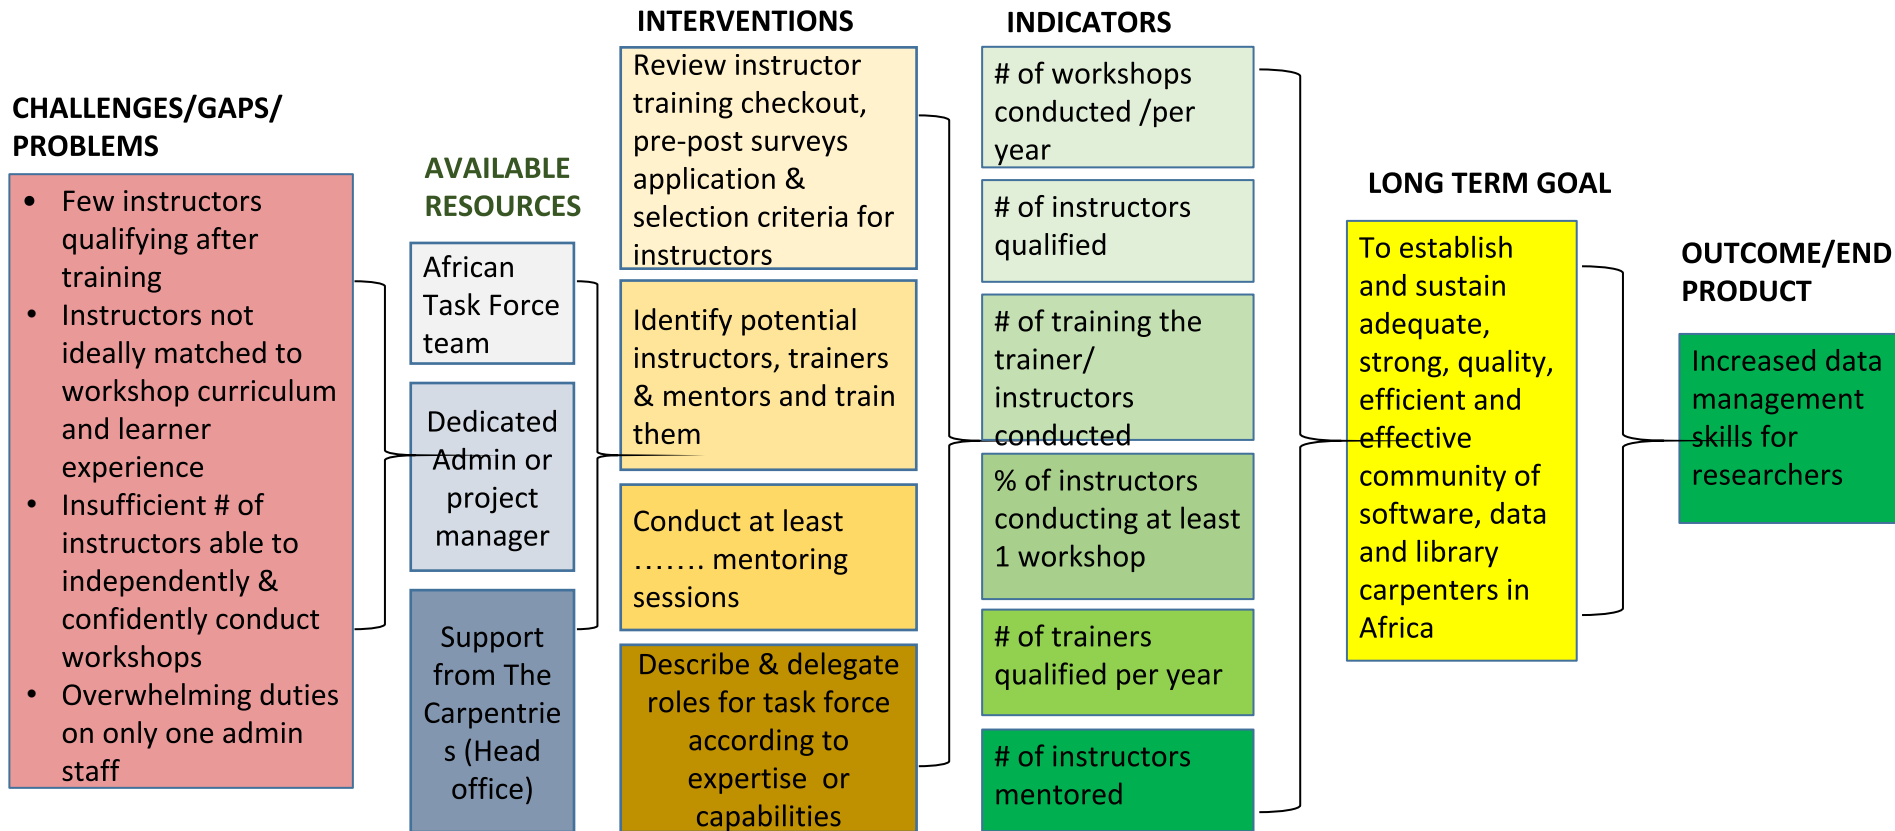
CHALLENGES/GAPS/ PROBLEMS

- Few instructors qualifying after training
- Instructors not ideally matched to workshop curriculum and learner experience
- Insufficient # of instructors able to independently & confidently conduct workshops
- Overwhelming duties on only one admin staff

AVAILABLE RESOURCES

African Task Force team

Dedicated Admin or project manager

Support from The Carpentries (Head office)

INTERVENTIONS

Review instructor training checkout, pre-post surveys application & selection criteria for instructors

Identify potential instructors, trainers & mentors and train them

Conduct at least ……. mentoring sessions

Describe & delegate roles for task force according to expertise or capabilities

INDICATORS

# of workshops conducted /per year

# of instructors qualified

# of training the trainer/ instructors conducted

% of instructors conducting at least 1 workshop

# of trainers qualified per year

# of instructors mentored

LONG TERM GOAL

To establish and sustain adequate, strong, quality, efficient and effective community of software, data and library carpenters in Africa

OUTCOME/END PRODUCT

Increased data management skills for researchers